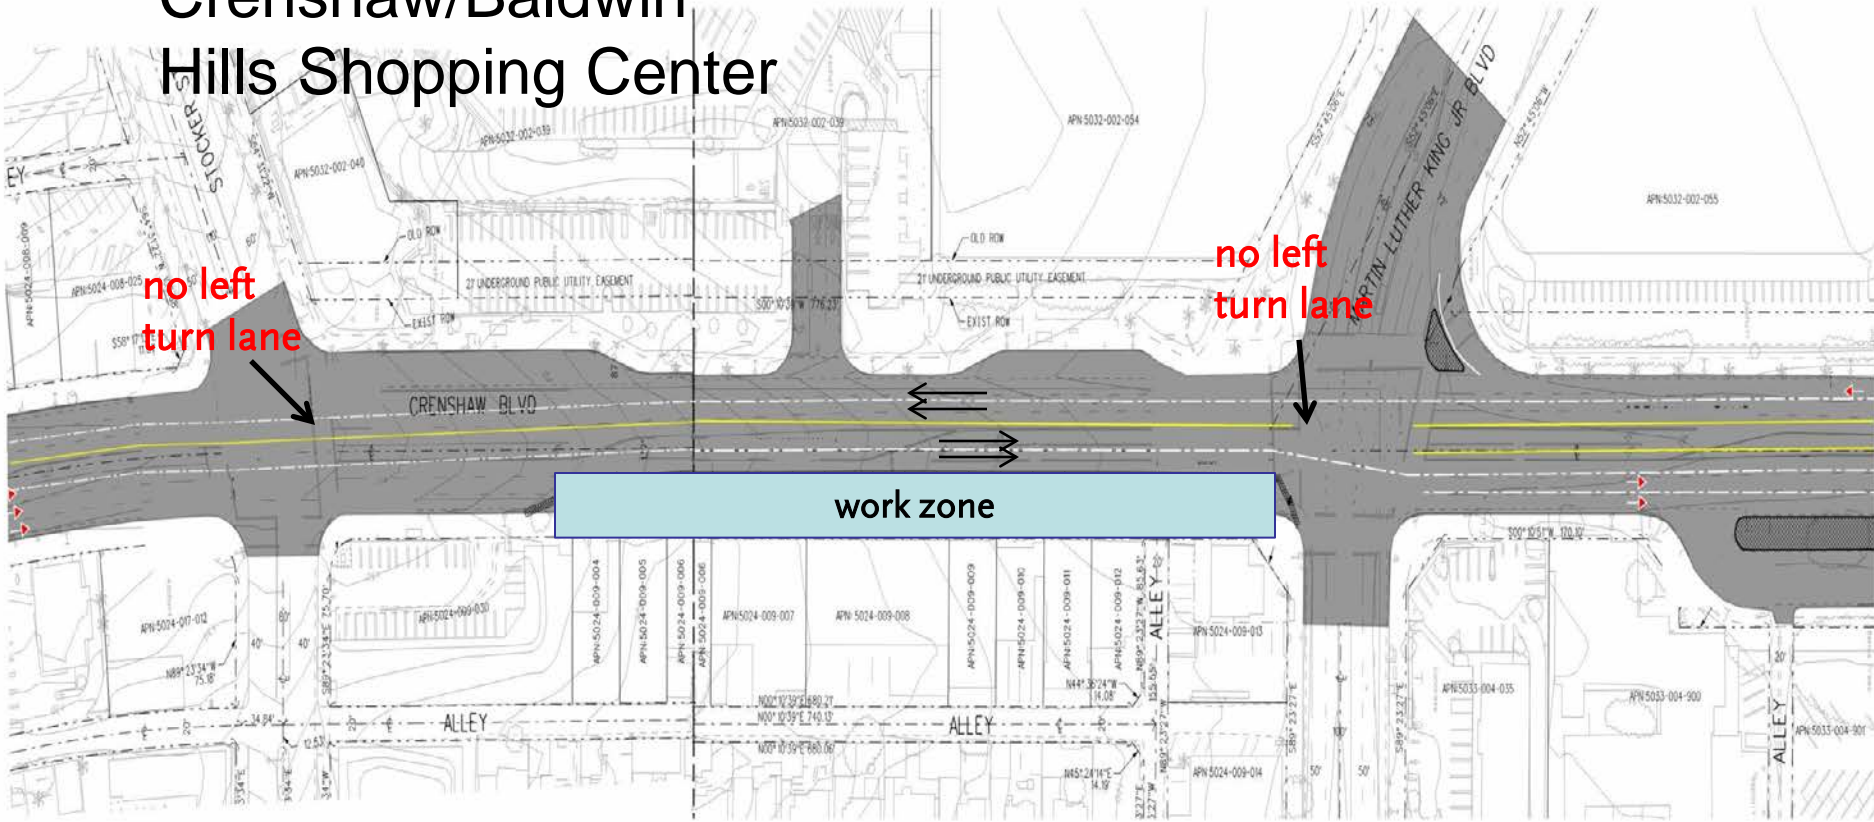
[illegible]
Hills Shopping Center

STOCKER ST

APN 5032-002-039

APN 5032-002-040

APN 5032-002-054

APN 5032-002-055

OLD ROW

OLD ROW

27' UNDERGROUND PUBLIC UTILITY EASEMENT

27' UNDERGROUND PUBLIC UTILITY EASEMENT

EXIST ROW

EXIST ROW

no left turn lane

no left turn lane

MARTIN LUTHER KING JR BLVD

CRENSHAW BLVD

work zone

APN 5024-009-007

APN 5024-009-008

APN 5024-009-013

APN 5024-009-014

APN 5033-004-035

APN 5033-004-900

APN 5024-017-012

APN 5024-009-030

ALLEY

ALLEY

ALLEY

ALLEY